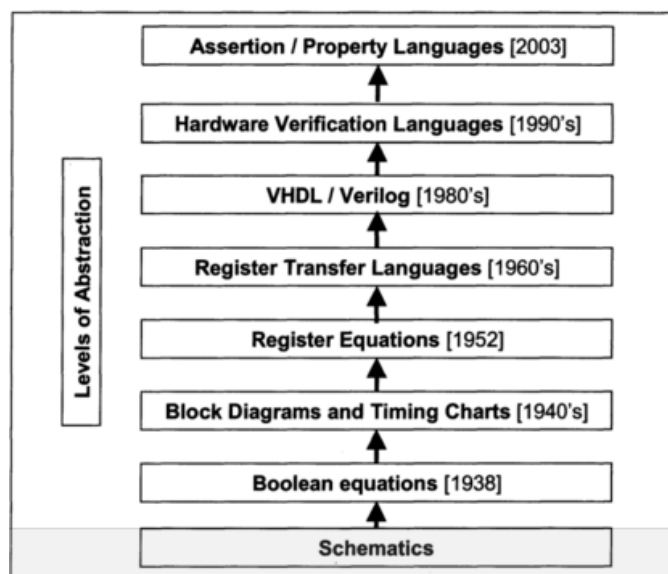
Assertion / Property Languages [2003]

Hardware Verification Languages [1990's]

VHDL / Verilog [1980's]

Register Transfer Languages [1960's]

Register Equations [1952]

Block Diagrams and Timing Charts [1940's]

Boolean equations [1938]

Schematics

Levels of Abstraction